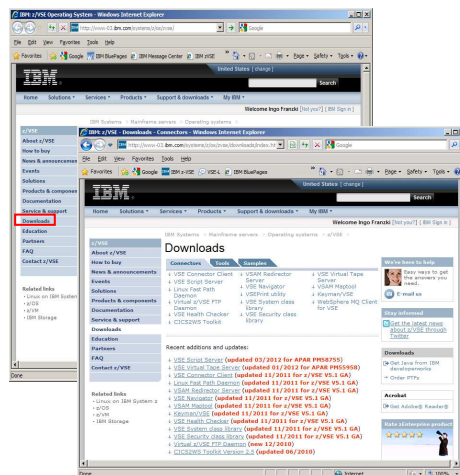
IBM z/VSE Operating System - Windows Internet Explorer
http://www-03.ibm.com/systems/z/os/zvse/
Google
File Edit View Favorites Tools Help
Favorites Google IBM BluePages IBM Message Center IBM zVSE
Page Safety Tools
IBM
United States [change]
Search
Home Solutions Services Products Support & downloads My IBM
Welcome Ingo Franzki [Not you?] [IBM Sign in]
IBM Systems > Mainframe servers > Operating systems >
z/VSE
About z/VSE
How to buy
News & announcements
Events
Solutions
Products & components
Documentation
Service & support
Downloads
Education
Partners
FAQ
Contact z/VSE

Related links
Linux on IBM System z
z/OS
z/VM
IBM Storage
Done

IBM z/VSE - Downloads - Connectors - Windows Internet Explorer
http://www-03.ibm.com/systems/z/os/zvse/downloads/index.ht
Google
File Edit View Favorites Tools Help
Favorites Google IBM z/VSE z/VSE IBM BluePages
Page Safety Tools
IBM
United States [change]
Search
Home Solutions Services Products Support & downloads My IBM
Welcome Ingo Franzki [Not you?] [IBM Sign in]
IBM Systems > Mainframe servers > Operating systems > z/VSE
Downloads
z/VSE
About z/VSE
How to buy
News & announcements
Events
Solutions
Products & components
Documentation
Service & support
Downloads
Education
Partners
FAQ
Contact z/VSE

Related links
Linux on IBM System z
z/OS
z/VM
IBM Storage

Connectors Tools Samples
VSE Connector Client
VSE Script Server
Linux Fast Path Daemon
Virtual z/VSE FTP Daemon
VSE Health Checker
CICS2WS Toolkit
VSAM Redirector Server
VSE Navigator
VSEPrint utility
VSE System class library
VSE Security class library
VSE Virtual Tape Server
VSAM Maptool
Keyman/VSE
WebSphere MQ Client for VSE

Recent additions and updates:
VSE Script Server (updated 03/2012 for APAR PM58755)
VSE Virtual Tape Server (updated 01/2012 for APAR PM55958)
VSE Connector Client (updated 11/2011 for z/VSE V5.1 GA)
Linux Fast Path Daemon (updated 11/2011 for z/VSE V5.1 GA)
VSAM Redirector Server (updated 11/2011 for z/VSE V5.1 GA)
VSE Navigator (updated 11/2011 for z/VSE V5.1 GA)
VSAM Maptool (updated 11/2011 for z/VSE V5.1 GA)
Keyman/VSE (updated 11/2011 for z/VSE V5.1 GA)
VSE Health Checker (updated 11/2011 for z/VSE V5.1 GA)
VSE System class library (updated 11/2011 for z/VSE V5.1 GA)
VSE Security class library (updated 11/2011 for z/VSE V5.1 GA)
Virtual z/VSE FTP Daemon (new 12/2010)
CICS2WS Toolkit Version 2.5 (updated 06/2010)

We're here to help
Easy ways to get the answers you need.
E-mail us

Stay informed
Get the latest news about z/VSE through Twitter

Downloads
Get Java from IBM developerWorks
Order PTFs

Acrobat
Get Adobe® Reader®

Rate this enterprise product

Done
Internet
100%